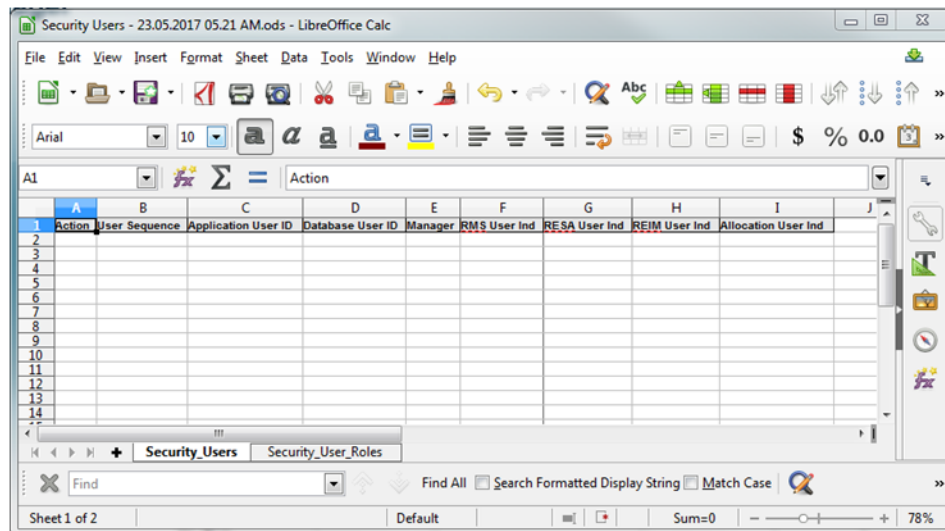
Security Users - 23.05.2017 05.21 AM.ods - LibreOffice Calc

File Edit View Insert Format Sheet Data Tools Window Help

Arial 10

A1 Action

|  | A | B | C | D | E | F | G | H | I | J |
|---|---|---|---|---|---|---|---|---|---|---|
| 1 | Action | User Sequence | Application User ID | Database User ID | Manager | RMS User Ind | RESA User Ind | REIM User Ind | Allocation User Ind |  |
| 2 |  |  |  |  |  |  |  |  |  |  |
| 3 |  |  |  |  |  |  |  |  |  |  |
| 4 |  |  |  |  |  |  |  |  |  |  |
| 5 |  |  |  |  |  |  |  |  |  |  |
| 6 |  |  |  |  |  |  |  |  |  |  |
| 7 |  |  |  |  |  |  |  |  |  |  |
| 8 |  |  |  |  |  |  |  |  |  |  |
| 9 |  |  |  |  |  |  |  |  |  |  |
| 10 |  |  |  |  |  |  |  |  |  |  |
| 11 |  |  |  |  |  |  |  |  |  |  |
| 12 |  |  |  |  |  |  |  |  |  |  |
| 13 |  |  |  |  |  |  |  |  |  |  |
| 14 |  |  |  |  |  |  |  |  |  |  |

Security_Users Security_User_Roles

Find Find All Search Formatted Display String Match Case

Sheet 1 of 2 Default Sum=0 78%